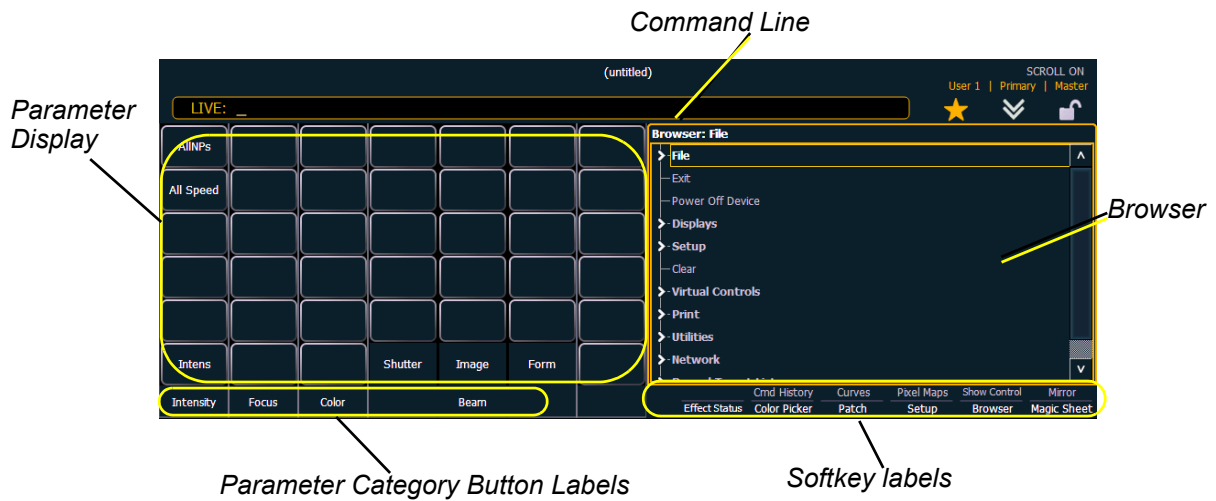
Command Line

Parameter Display

(untitled)

SCROLL ON
User 1 | Primary | Master

LIVE: _

AllNPs

All Speed

Intens

Shutter

Image

Form

Intensity

Focus

Color

Beam

Browser: File

File
Exit
Power Off Device
Displays
Setup
Clear
Virtual Controls
Print
Utilities
Network
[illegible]

Browser

Cmd History
Curves
Pixel Maps
Show Control
Mirror
Effect Status
Color Picker
Patch
Setup
Browser
Magic Sheet

Parameter Category Button Labels

Softkey labels